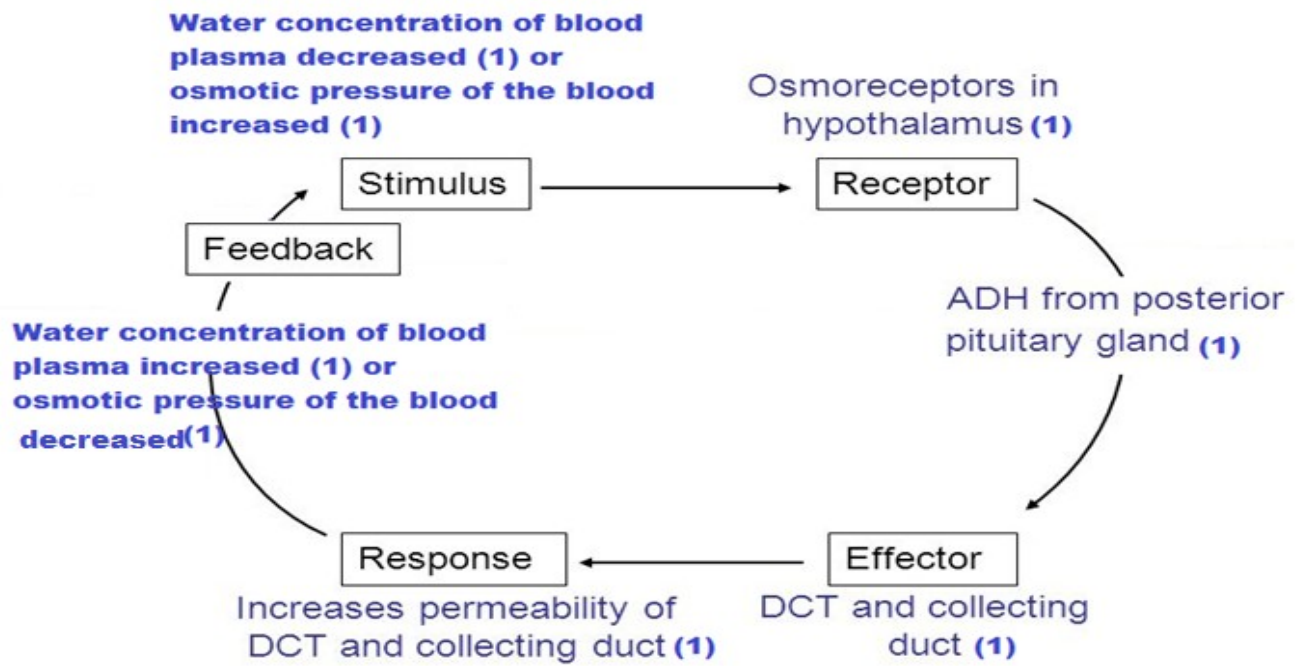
Water concentration of blood plasma decreased (1) or osmotic pressure of the blood increased (1)

Osmoreceptors in hypothalamus (1)

Stimulus

Receptor

Feedback

ADH from posterior pituitary gland (1)

Water concentration of blood plasma increased (1) or osmotic pressure of the blood decreased (1)

Response

Effector

Increases permeability of DCT and collecting duct (1)

DCT and collecting duct (1)